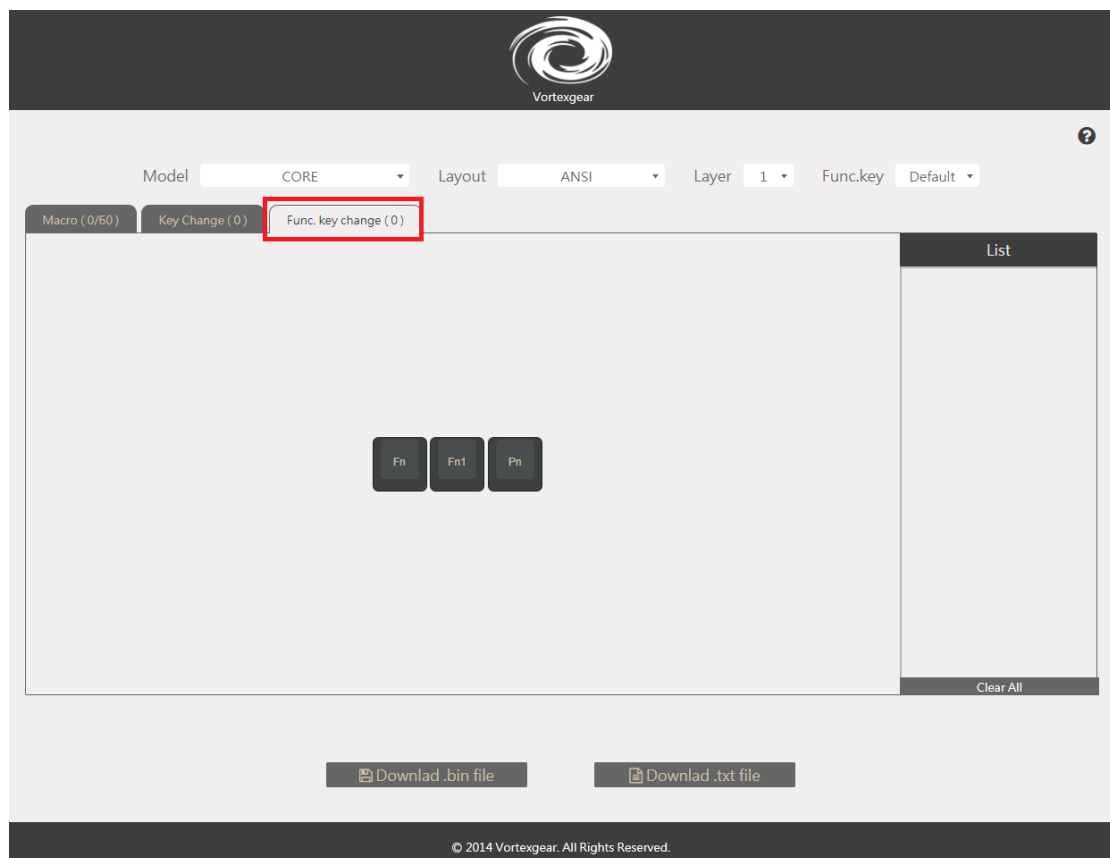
Vortexgear

Model CORE Layout ANSI Layer 1 Func.key Default

Macro ( 0/60 ) Key Change ( 0 ) Func. key change ( 0 )

List

Fn Fn1 Pn

Clear All

Downlad .bin file Downlad .txt file

© 2014 Vortexgear. All Rights Reserved.